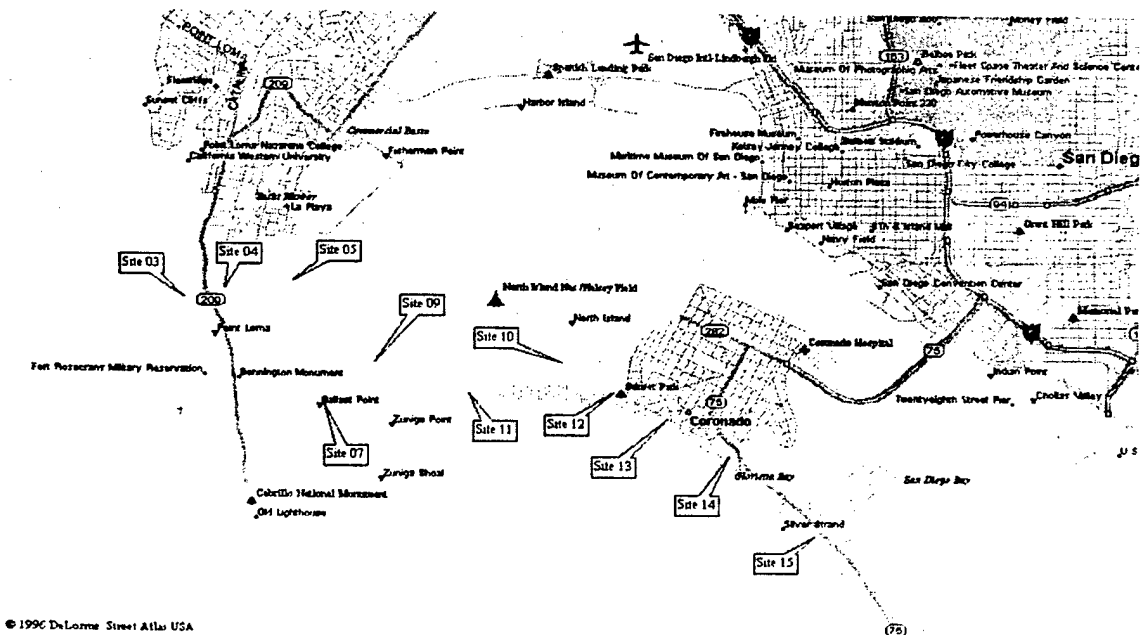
POINT LOMA
CATALINA
209
Fleetridge
Sunset Cliffs
Point Loma Nazarene College
California Western University
Commercial Basin
Fisherman Point
Shelter Island
La Playa
Spanish Landing Park
Harbor Island
San Diego Intl-Lindbergh Fld
Museum Of Photographic Arts
Balboa Park
Fleet Space Theater And Science Center
Japanese Friendship Garden
San Diego Automotive Museum
Firehouse Museum
Balboa Stadium
Kelsey Jenney College
Maritime Museum Of San Diego
Museum Of Contemporary Art - San Diego
San Diego City College
San Diego
Horton Plaza
Powerhouse Canyon
Seaport Village
Navy Field
Grant Hill Park
94
163
Site 03
Site 04
Site 05
Site 09
Site 10
Site 11
Site 12
Site 13
Site 14
Site 15
Site 07
209
North Island Nas /Halsey Field
North Island
San Diego Convention Center
282
Coronado Hospital
Point Loma
Fort Rosecrans Military Reservation
Bennington Monument
Ballast Point
Zuniga Point
Zuniga Shoal
Sunset Park
75
Coronado
Glorietta Bay
San Diego Bay
Silver Strand
Twentyeighth Street Pier
Indian Point
Chollas Valley
Cabrillo National Monument
Old Lighthouse
75
© 1996 DeLorme Street Atlas USA